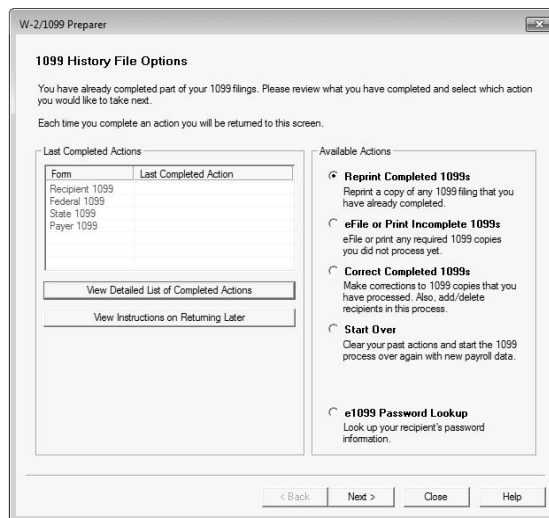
W-2/1099 Preparer

1099 History File Options

You have already completed part of your 1099 filings. Please review what you have completed and select which action you would like to take next.

Each time you complete an action you will be returned to this screen.

Last Completed Actions

| Form | Last Completed Action |
|---|---|
| Recipient 1099 | |
| Federal 1099 | |
| State 1099 | |
| Payer 1099 | |

View Detailed List of Completed Actions

View Instructions on Returning Later

Available Actions

Reprint Completed 1099s
Reprint a copy of any 1099 filing that you have already completed.

eFile or Print Incomplete 1099s
eFile or print any required 1099 copies you did not process yet.

Correct Completed 1099s
Make corrections to 1099 copies that you have processed. Also, add/delete recipients in this process.

Start Over
Clear your past actions and start the 1099 process over again with new payroll data.

e1099 Password Lookup
Look up your recipient's password information.

< Back | Next > | Close | Help